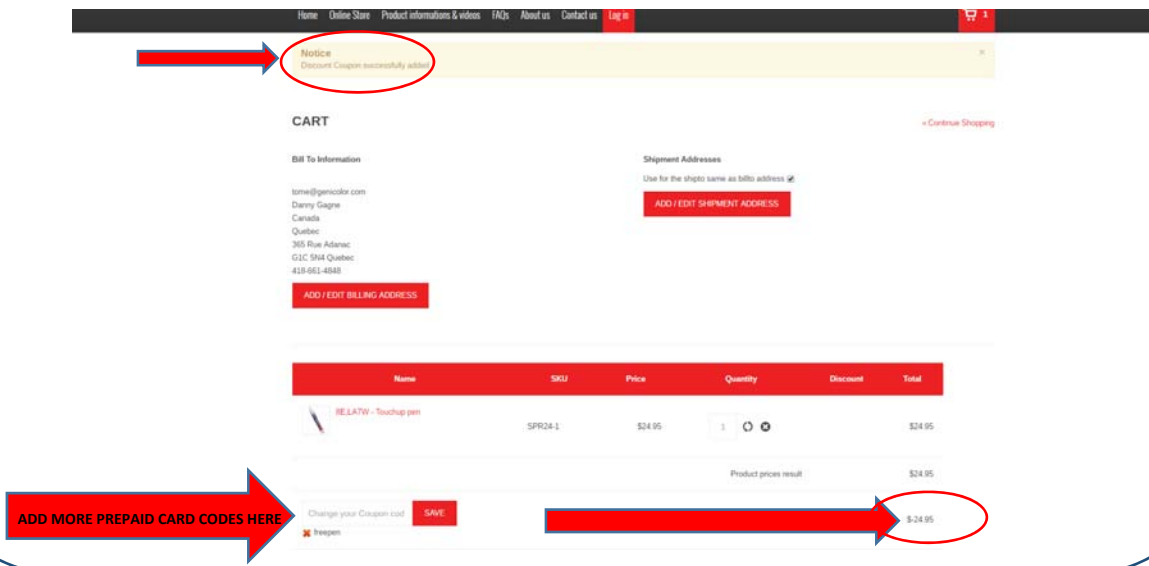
Home Online Store Product informations & videos FAQs About us Contact us Log in

1

Notice
Discount Coupon successfully added

×

CART

« Continue Shopping

Bill To Information

tome@genicolor.com
Danny Gagne
Canada
Quebec
365 Rue Adanac
G1C 5N4 Quebec
418-661-4848

ADD / EDIT BILLING ADDRESS

Shipment Addresses

Use for the shipto same as billto address

ADD / EDIT SHIPMENT ADDRESS

| Name | SKU | Price | Quantity | Discount | Total |
|---|---|---|---|---|---|
| RE:LATW - Touchup pen | SPR24-1 | $24.95 | 1 | | $24.95 |
| | | | Product prices result | | $24.95 |

ADD MORE PREPAID CARD CODES HERE

Change your Coupon cod SAVE

freepen

$-24.95